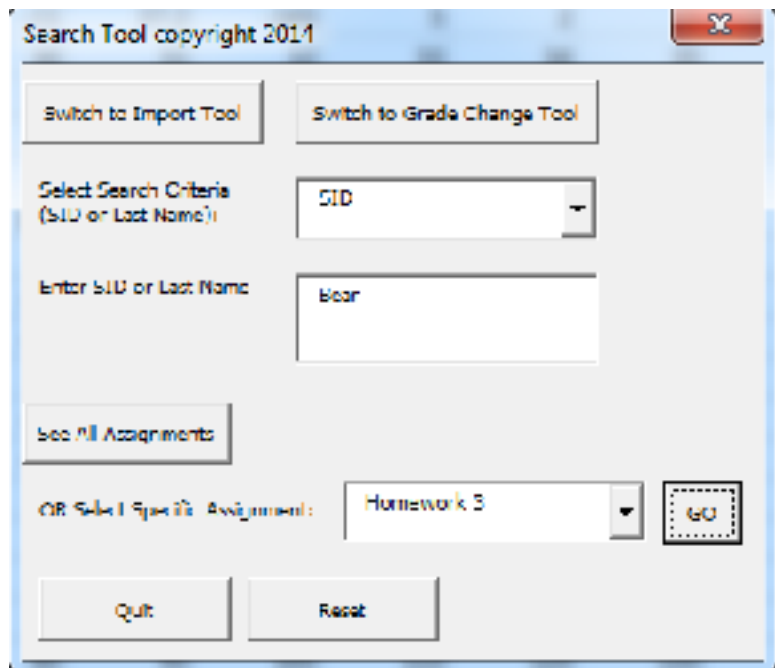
Search Tool copyright 2014

Switch to Import Tool

Switch to Grade Change Tool

Select Search Criteria (SID or Last Name):

SID

Enter SID or Last Name

Bear

See All Assignments

OR Select Specific Assignment:

Homework 3

GO

Quit

Reset